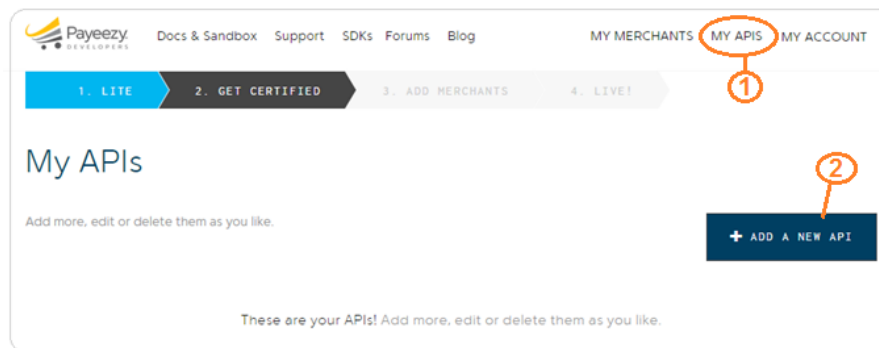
Payeezy DEVELOPERS Docs & Sandbox Support SDKs Forums Blog MY MERCHANTS MY APIS MY ACCOUNT

1. LITE 2. GET CERTIFIED 3. ADD MERCHANTS 4. LIVE!

1

My APIs

2

Add more, edit or delete them as you like.

+ ADD A NEW API

These are your APIs! Add more, edit or delete them as you like.